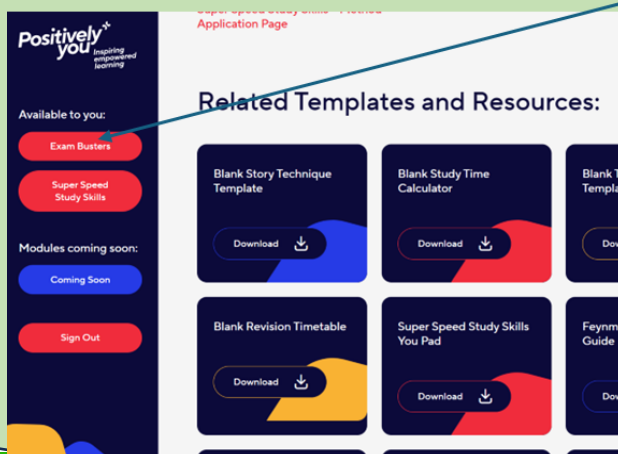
Positively you
Inspiring empowered learning

Available to you:
Exam Busters
Super Speed Study Skills
Modules coming soon:
Coming Soon
Sign Out

Super Speed Study Skills - Method Application Page

Related Templates and Resources:

Blank Story Technique Template
Download

Blank Study Time Calculator
Download

Blank T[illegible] Templa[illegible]
Dow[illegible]

Blank Revision Timetable
Download

Super Speed Study Skills You Pad
Download

Feynm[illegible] Guide
Dow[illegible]